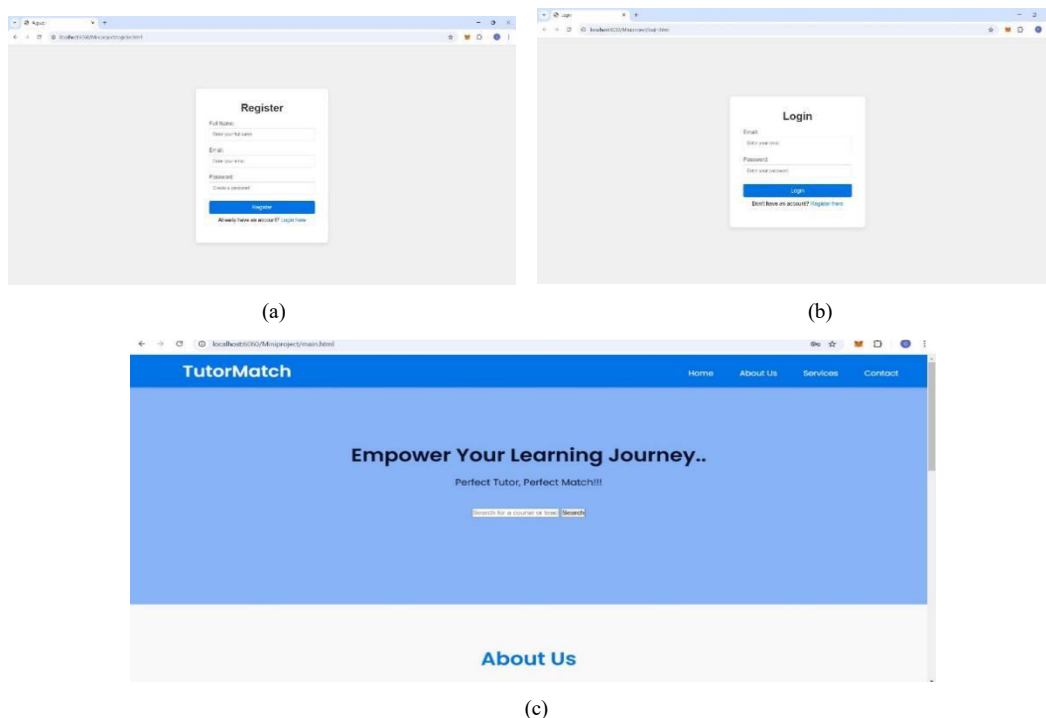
Register
localhost:6060/Miniproject/register.html

Register

Full Name:
Enter your full name

Email:
Enter your email

Password:
Create a password

Register

Already have an account? Login here

(a)

Login
localhost:6060/Miniproject/login.html

Login

Email:
Enter your email

Password:
Enter your password

Login

Don't have an account? Register here

(b)

localhost:6060/Miniproject/main.html

TutorMatch

Home About Us Services Contact

Empower Your Learning Journey..

Perfect Tutor, Perfect Match!!!

Search for a course or tutor Search

About Us

(c)